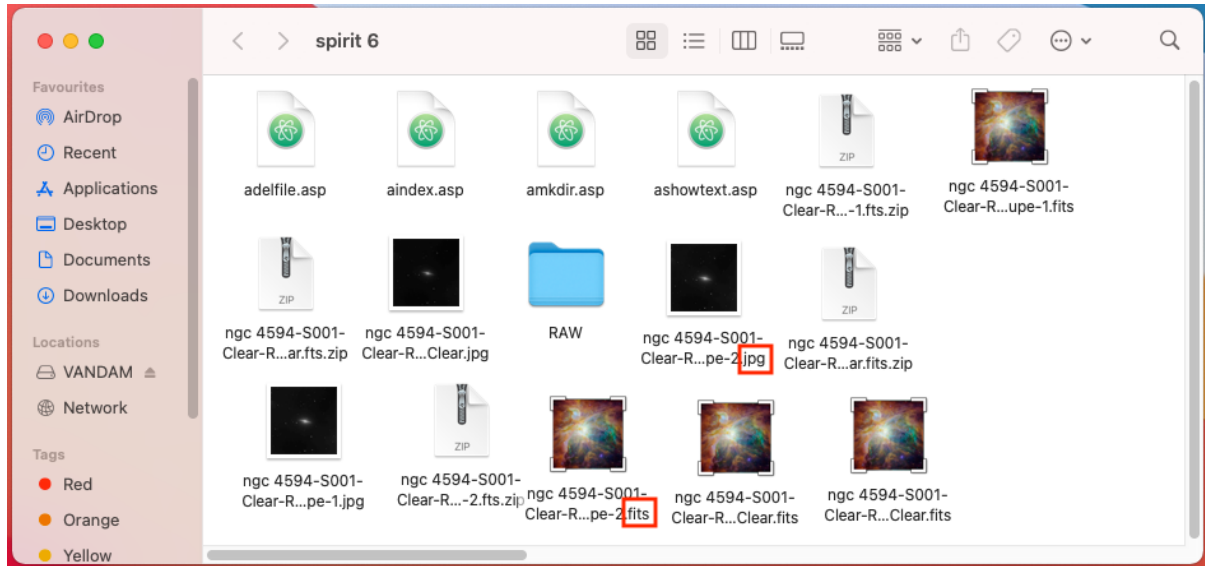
spirit 6

Favourites
AirDrop
Recent
Applications
Desktop
Documents
Downloads

Locations
VANDAM
Network

Tags
Red
Orange
Yellow

adelfile.asp
aindex.asp
amkdir.asp
ashowtext.asp
ZIP
ngc 4594-S001-Clear-R...-1.fts.zip
ngc 4594-S001-Clear-R...upe-1.fits

ZIP
ngc 4594-S001-Clear-R...ar.fts.zip
ngc 4594-S001-Clear-R...Clear.jpg
RAW
ngc 4594-S001-Clear-R...pe-2.jpg
ZIP
ngc 4594-S001-Clear-R...ar.fits.zip

ngc 4594-S001-Clear-R...pe-1.jpg
ZIP
ngc 4594-S001-Clear-R...-2.fts.zip
ngc 4594-S001-Clear-R...pe-2.fits
ngc 4594-S001-Clear-R...Clear.fits
ngc 4594-S001-Clear-R...Clear.fits